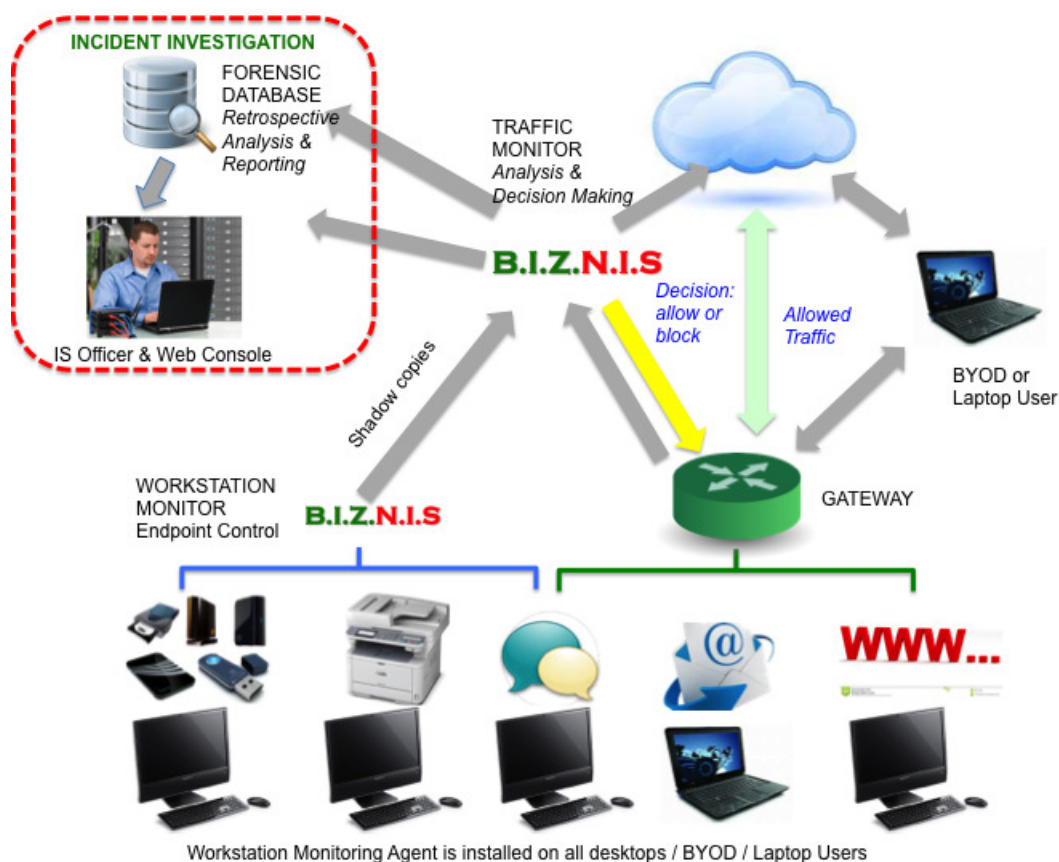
INCIDENT INVESTIGATION

FORENSIC DATABASE
Retrospective Analysis & Reporting

IS Officer & Web Console

TRAFFIC MONITOR
Analysis & Decision Making

B.I.Z.N.I.S

Decision: allow or block

Allowed Traffic

BYOD or Laptop User

Shadow copies

WORKSTATION MONITOR
Endpoint Control

B.I.Z.N.I.S

GATEWAY

WWW...

Workstation Monitoring Agent is installed on all desktops / BYOD / Laptop Users